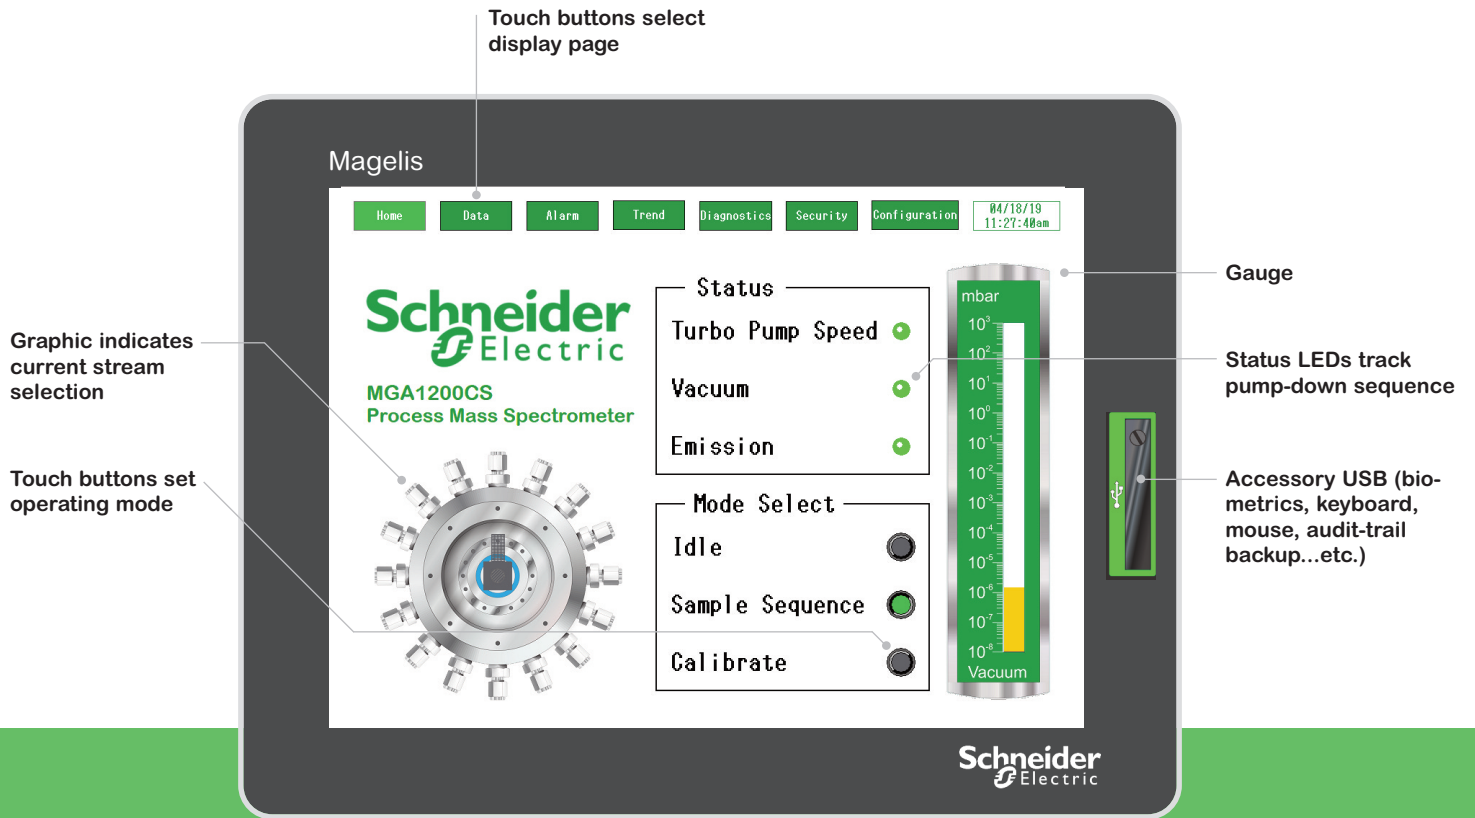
Touch buttons select display page

Magelis

Home Data Alarm Trend Diagnostics Security Configuration 04/18/19 11:27:40am

Gauge

Graphic indicates current stream selection

Schneider Electric

MGA1200CS
Process Mass Spectrometer

Status
Turbo Pump Speed
Vacuum
Emission

mbar
$10^3$
$10^2$
$10^1$
$10^0$
$10^{-1}$
$10^{-2}$
$10^{-3}$
$10^{-4}$
$10^{-5}$
$10^{-6}$
$10^{-7}$
$10^{-8}$
Vacuum

Status LEDs track pump-down sequence

Touch buttons set operating mode

Mode Select
Idle
Sample Sequence
Calibrate

Accessory USB (biometrics, keyboard, mouse, audit-trail backup...etc.)

Schneider Electric